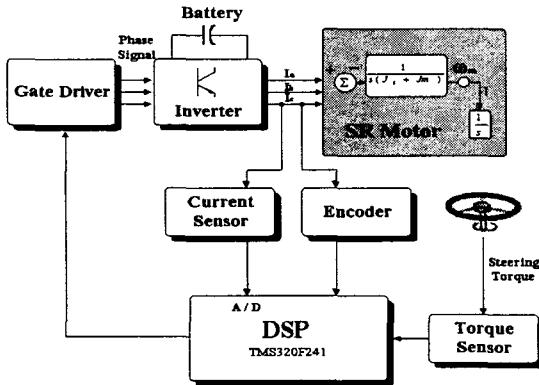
Battery

Phase Signal

Gate Driver

Inverter

$I_a$

$I_b$

$I_c$

$\Sigma$

$\frac{1}{s(J_s + Jm)}$

$\omega_m$

$\frac{1}{s}$

SR Motor

Current Sensor

Encoder

Steering Torque

A/D

DSP

TMS320F241

Torque Sensor